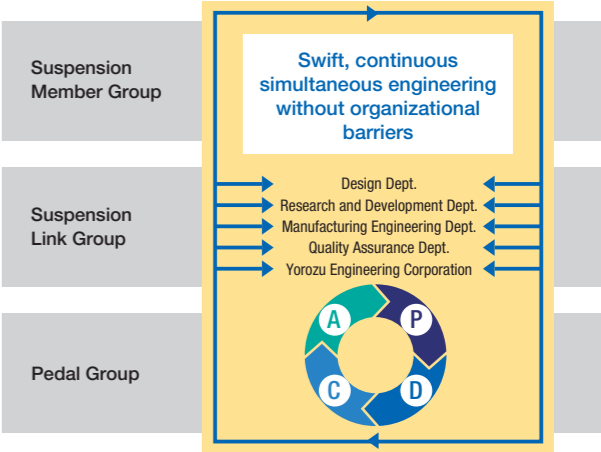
Suspension Member Group

Suspension Link Group

Pedal Group

Swift, continuous simultaneous engineering without organizational barriers

Design Dept.
Research and Development Dept.
Manufacturing Engineering Dept.
Quality Assurance Dept.
Yorozu Engineering Corporation

A
P
C
D